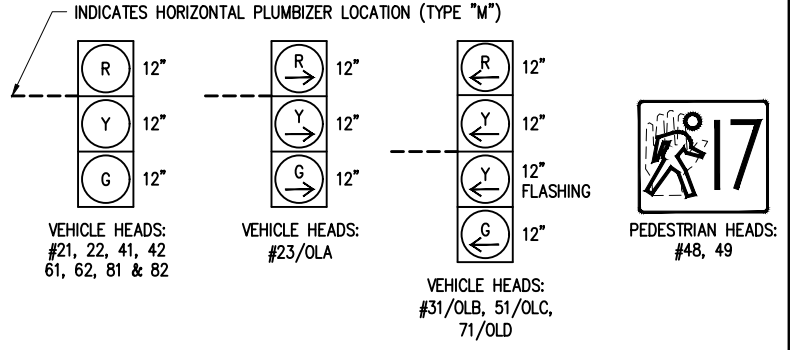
INDICATES HORIZONTAL PLUMBIZER LOCATION (TYPE "M")

R 12"
Y 12"
G 12"

VEHICLE HEADS: #21, 22, 41, 42 61, 62, 81 & 82

R 12"
Y 12"
G 12"

VEHICLE HEADS: #23/OLA

R 12"
Y 12"
Y 12" FLASHING
G 12"

VEHICLE HEADS: #31/OLB, 51/OLC, 71/OLD

17

PEDESTRIAN HEADS: #48, 49